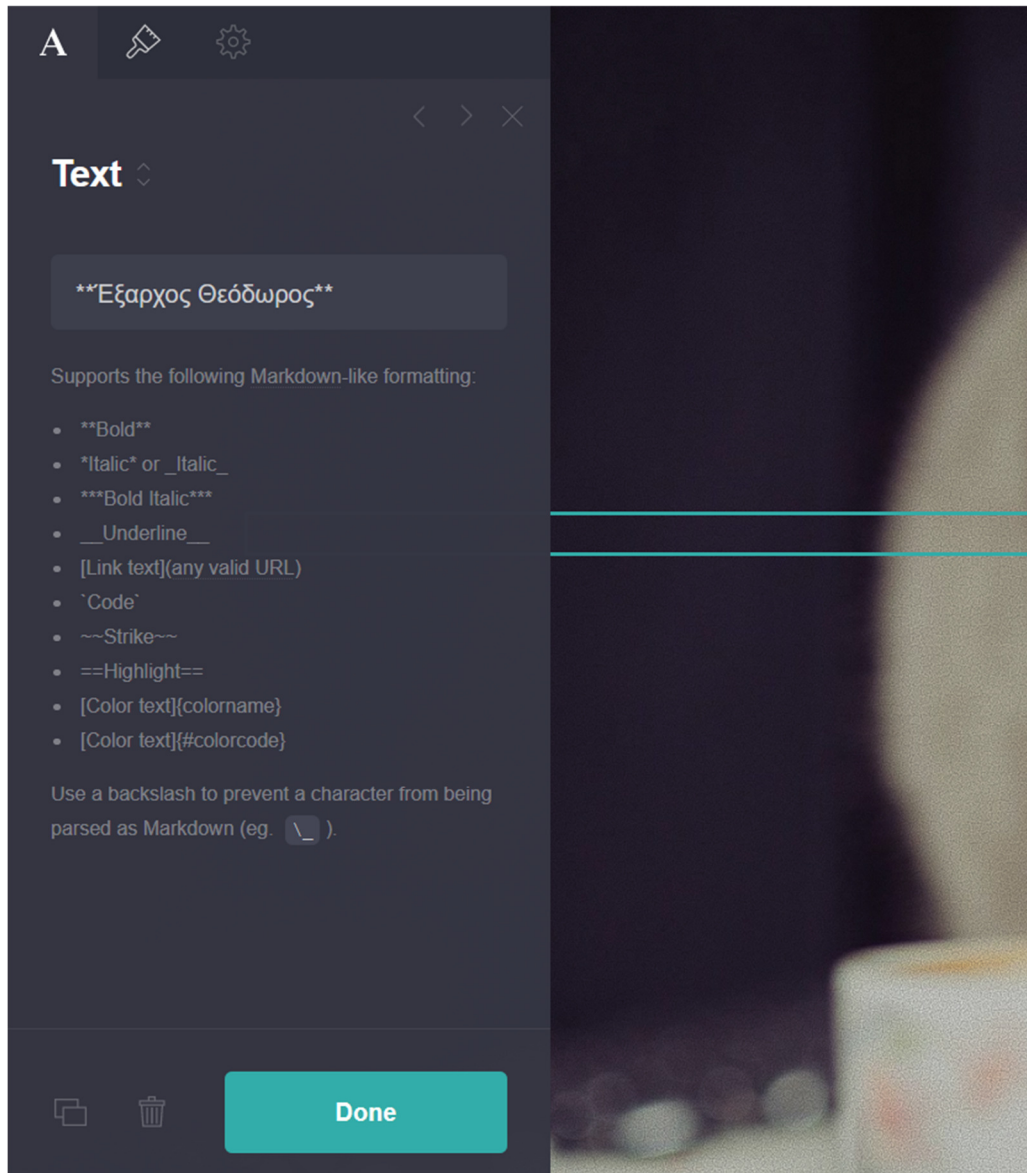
A

Text

**Έξαρχος Θεόδωρος**

Supports the following Markdown-like formatting:

- \*\*Bold\*\*
- \*Italic\* or \_Italic\_
- \*\*\*Bold Italic\*\*\*
- \_\_Underline\_\_
- [Link text](any valid URL)
- \`Code\`
- ~~Strike~~
- ==Highlight==
- [Color text]{colorname}
- [Color text]{#colorcode}

Use a backslash to prevent a character from being parsed as Markdown (eg. \\_ ).

Done